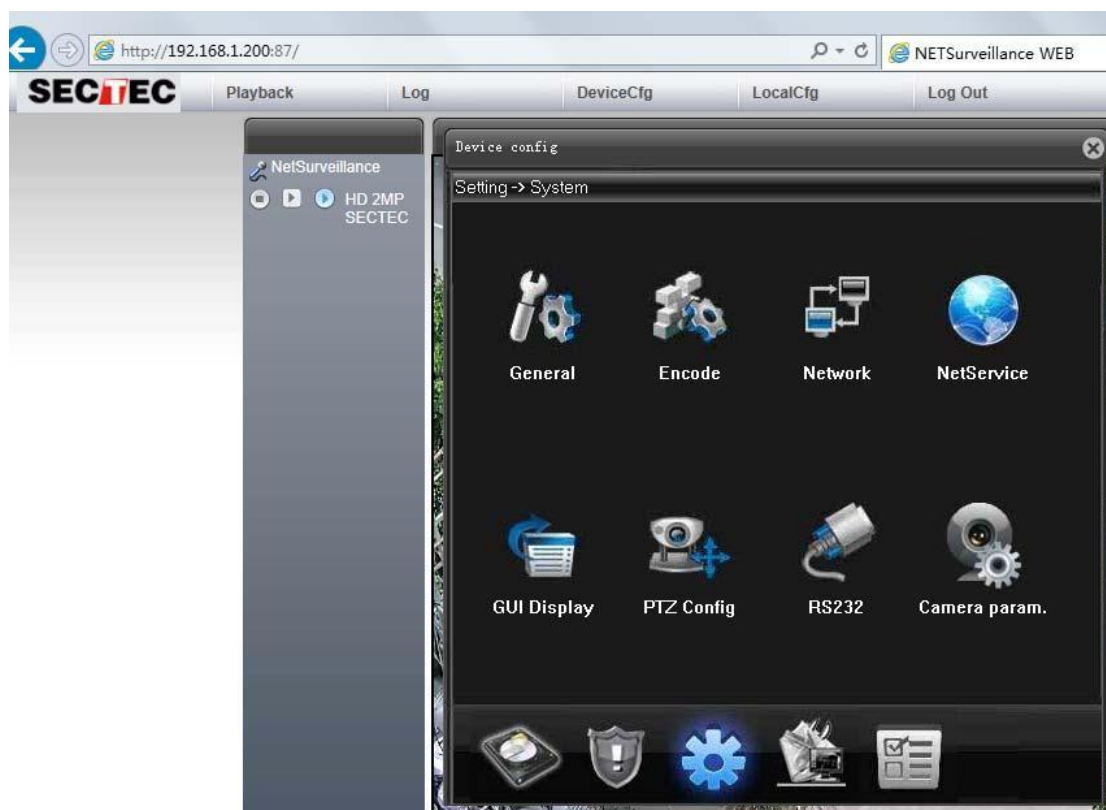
http://192.168.1.200:87/

NETSurveillance WEB

SECTEC

Playback

Log

DeviceCfg

LocalCfg

Log Out

NetSurveillance

HD 2MP SECTEC

Device config

Setting -> System

General

Encode

Network

NetService

GUI Display

PTZ Config

RS232

Camera param.